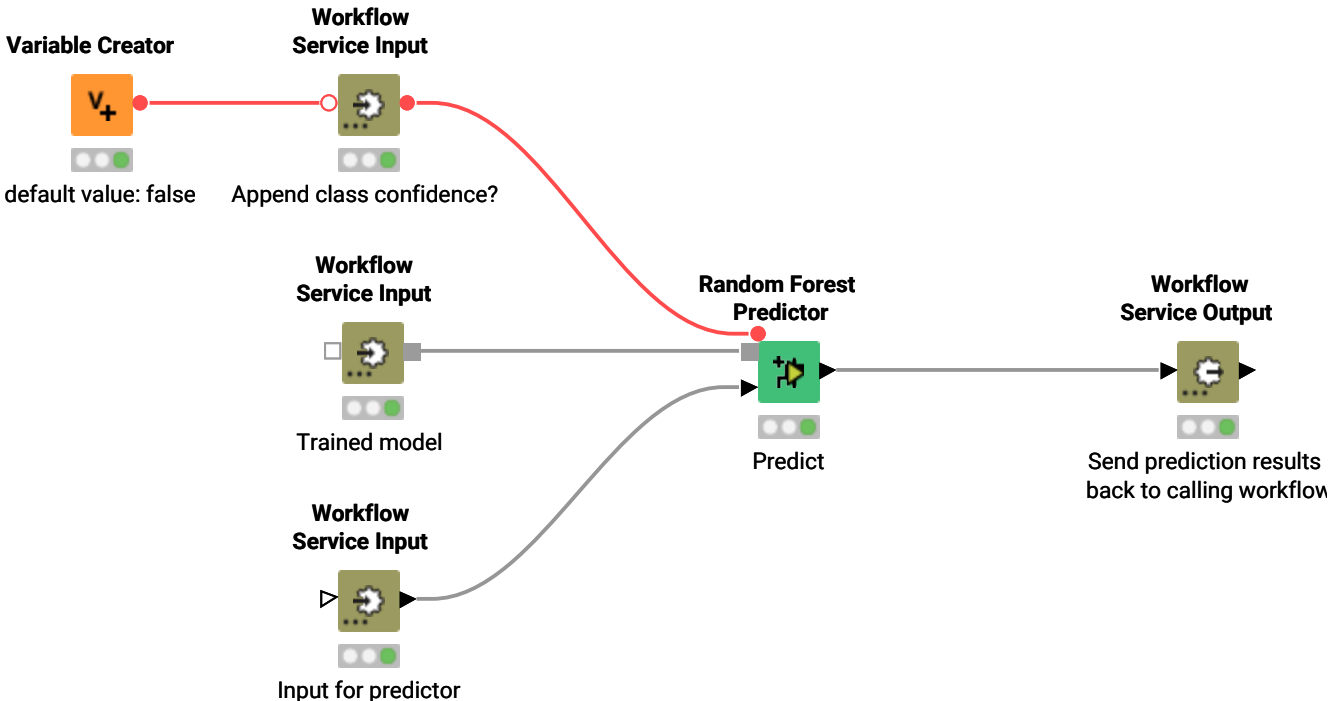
Variable Creator

default value: false

Workflow Service Input

Append class confidence?

Workflow Service Input

Trained model

Workflow Service Input

Input for predictor

Random Forest Predictor

Predict

Workflow Service Output

Send prediction results back to calling workflow